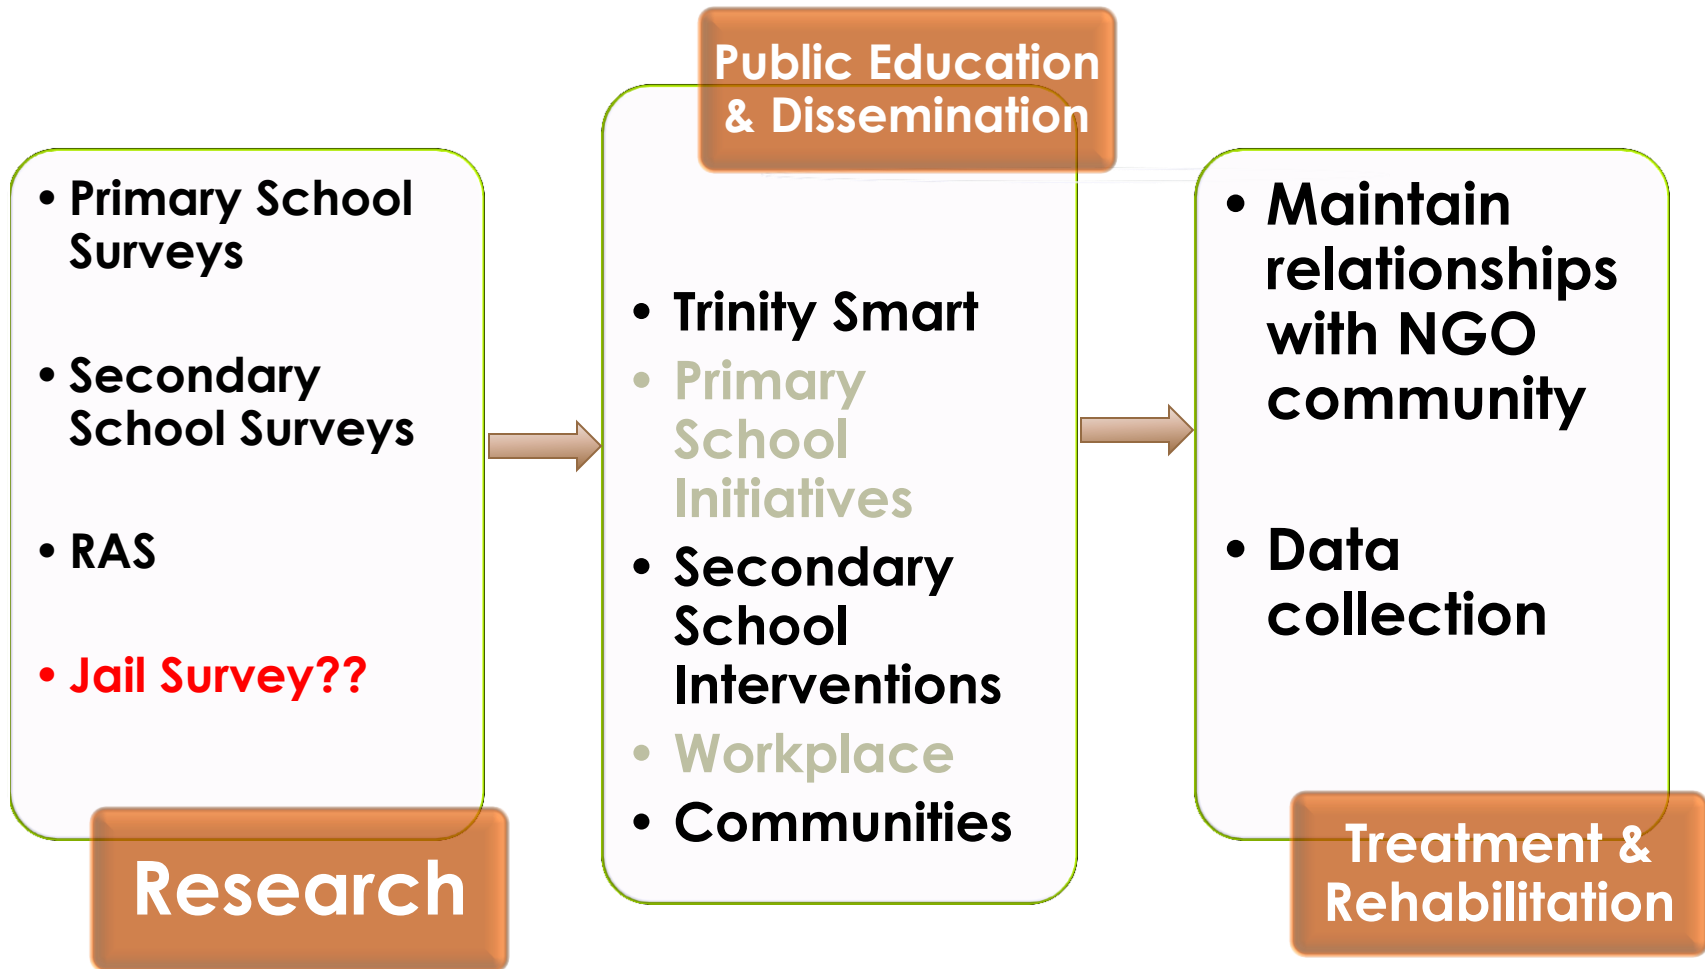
Public Education & Dissemination

• Primary School Surveys

• Secondary School Surveys

• RAS

• Jail Survey??

Research

• Trinity Smart

• Primary School Initiatives

• Secondary School Interventions

• Workplace

• Communities

• Maintain relationships with NGO community

• Data collection

Treatment & Rehabilitation